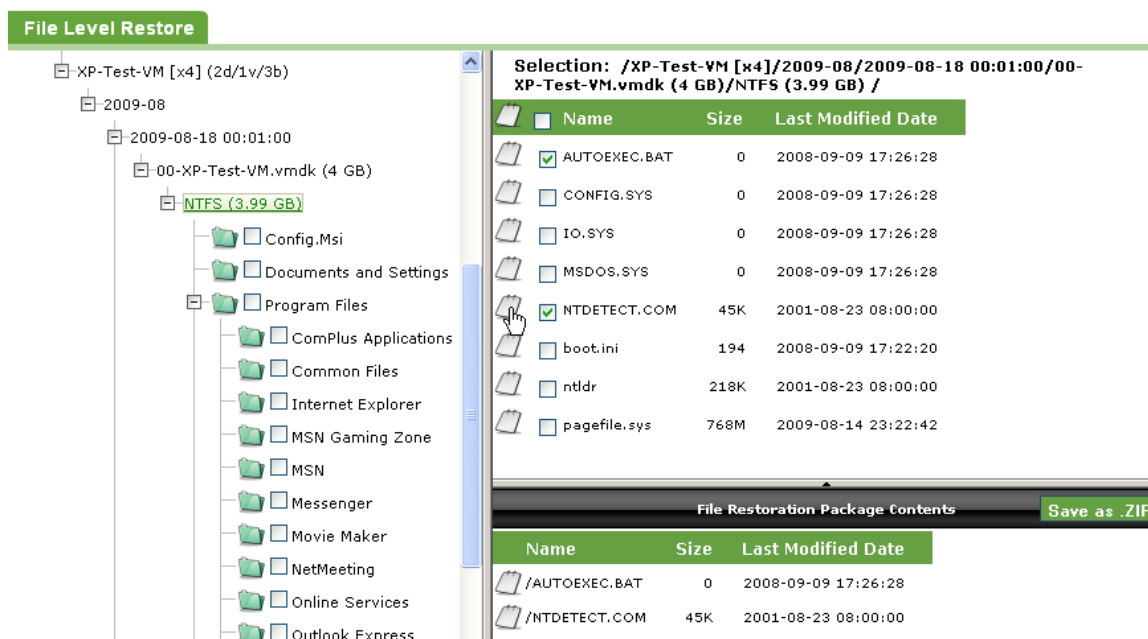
File Level Restore

XP-Test-VM [x4] (2d/1v/3b)
2009-08
2009-08-18 00:01:00
00-XP-Test-VM.vmdk (4 GB)
NTFS (3.99 GB)
Config.Msi
Documents and Settings
Program Files
ComPlus Applications
Common Files
Internet Explorer
MSN Gaming Zone
MSN
Messenger
Movie Maker
NetMeeting
Online Services
Outlook Express

Selection: /XP-Test-VM [x4]/2009-08/2009-08-18 00:01:00/00-XP-Test-VM.vmdk (4 GB)/NTFS (3.99 GB) /

| Name | Size | Last Modified Date |
|---|---|---|
| AUTOEXEC.BAT | 0 | 2008-09-09 17:26:28 |
| CONFIG.SYS | 0 | 2008-09-09 17:26:28 |
| IO.SYS | 0 | 2008-09-09 17:26:28 |
| MSDOS.SYS | 0 | 2008-09-09 17:26:28 |
| NTDETECT.COM | 45K | 2001-08-23 08:00:00 |
| boot.ini | 194 | 2008-09-09 17:22:20 |
| ntldr | 218K | 2001-08-23 08:00:00 |
| pagefile.sys | 768M | 2009-08-14 23:22:42 |

File Restoration Package Contents
Save as .ZIP

| Name | Size | Last Modified Date |
|---|---|---|
| /AUTOEXEC.BAT | 0 | 2008-09-09 17:26:28 |
| /NTDETECT.COM | 45K | 2001-08-23 08:00:00 |